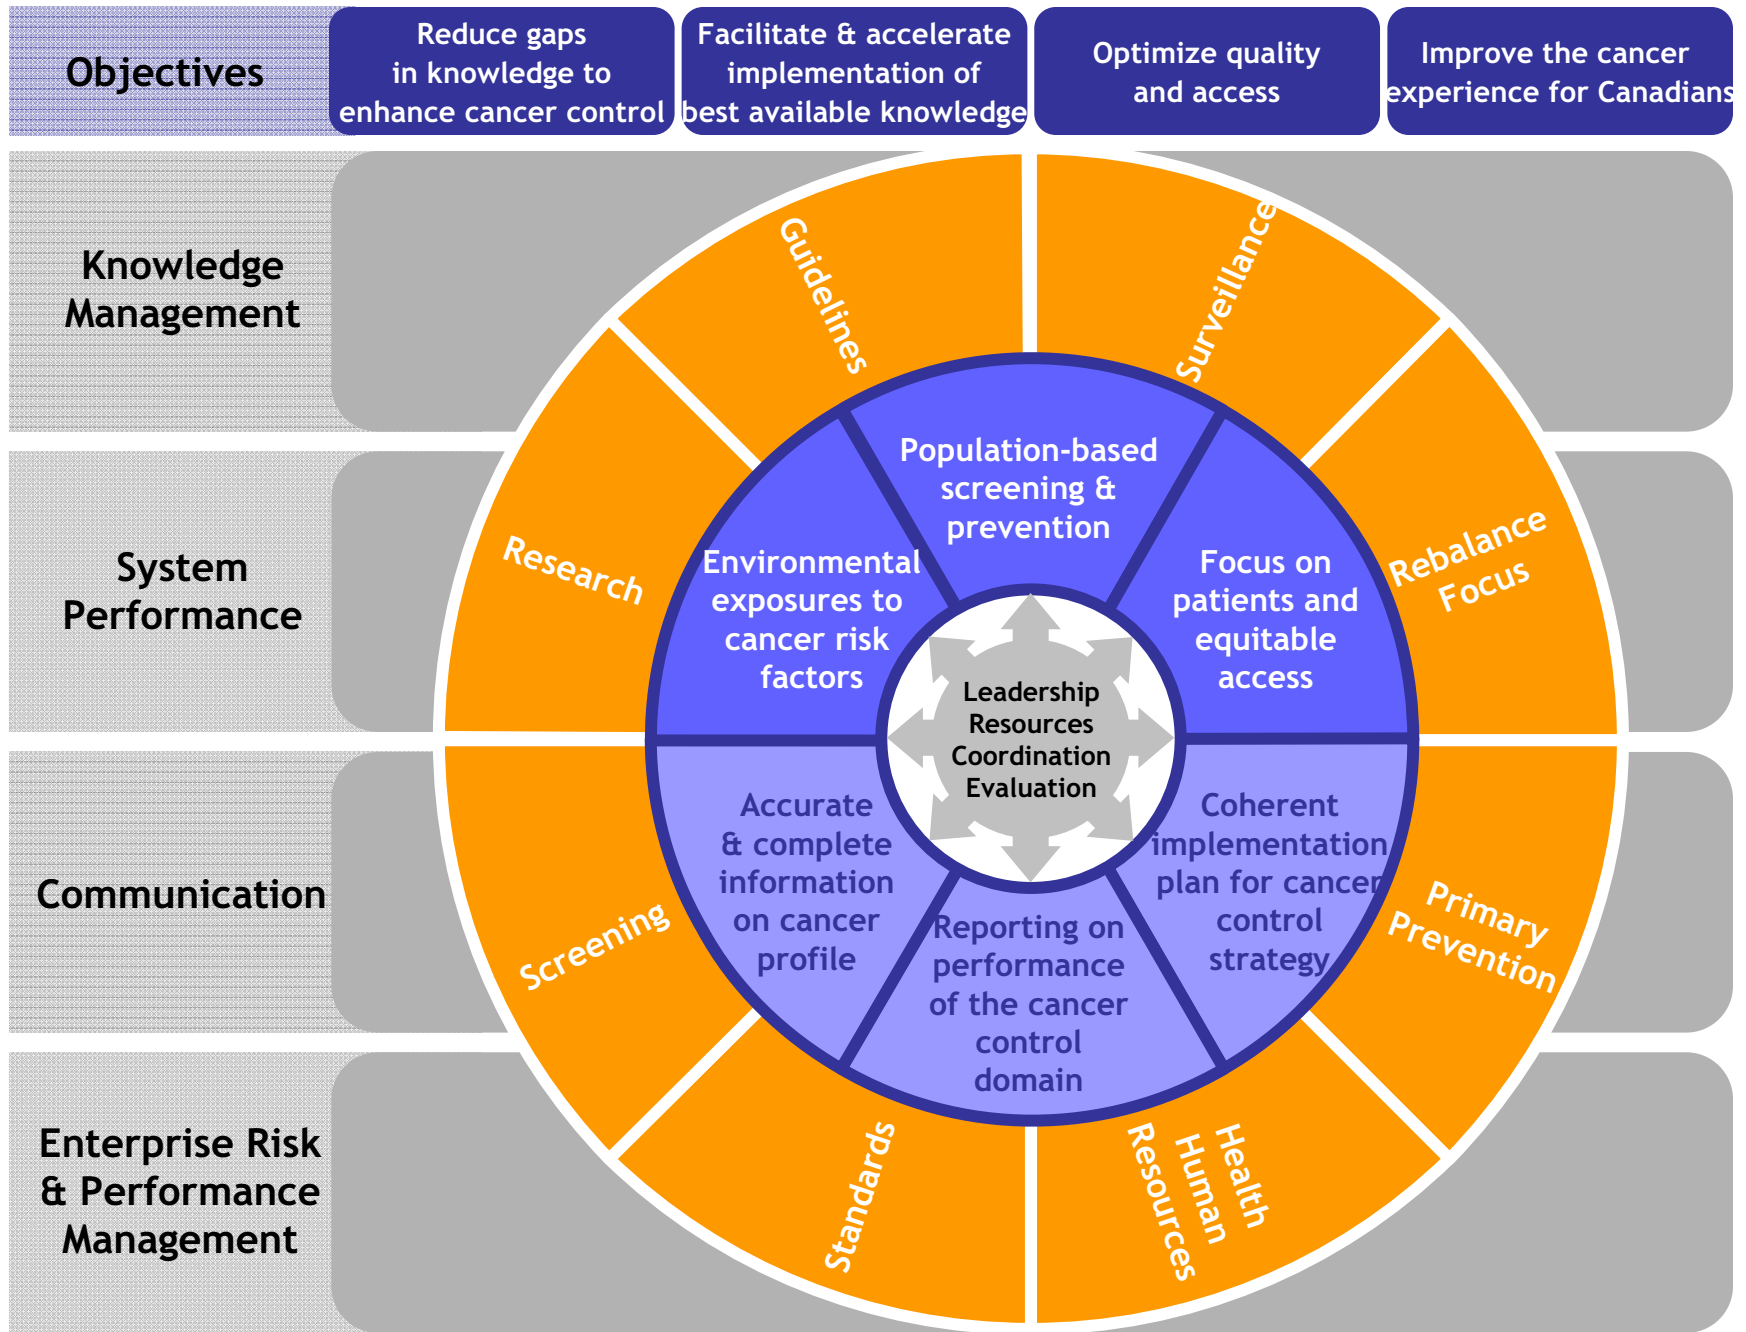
Objectives

Reduce gaps in knowledge to enhance cancer control

Facilitate & accelerate implementation of best available knowledge

Optimize quality and access

Improve the cancer experience for Canadians

Knowledge Management

System Performance

Communication

Enterprise Risk & Performance Management

Guidelines

Surveillance

Research

Rebalance Focus

Screening

Primary Prevention

Standards

Health Human Resources

Population-based screening & prevention

Environmental exposures to cancer risk factors

Focus on patients and equitable access

Accurate & complete information on cancer profile

Reporting on performance of the cancer control domain

Coherent implementation plan for cancer control strategy

Leadership
Resources
Coordination
Evaluation